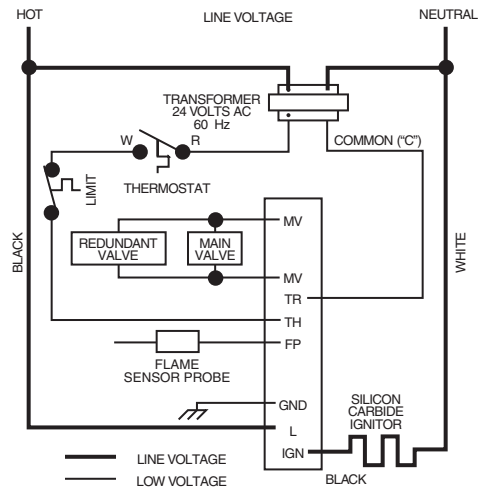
HOT

LINE VOLTAGE

NEUTRAL

TRANSFORMER
24 VOLTS AC
60 Hz

W

R

COMMON ("C")

LIMIT

THERMOSTAT

BLACK

REDUNDANT VALVE

MAIN VALVE

MV

MV

TR

TH

FP

FLAME SENSOR PROBE

WHITE

GND

L

IGN

SILICON CARBIDE IGNITOR

LINE VOLTAGE

LOW VOLTAGE

BLACK